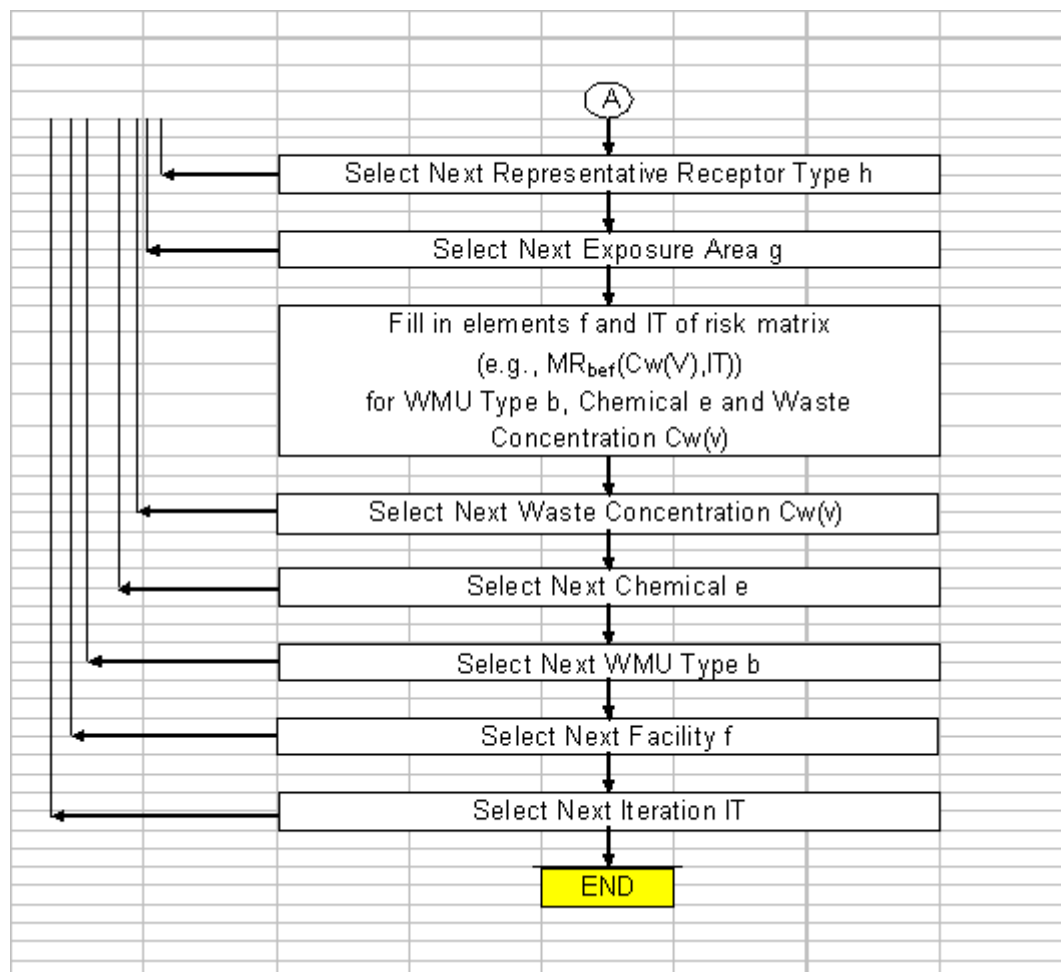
A

Select Next Representative Receptor Type h

Select Next Exposure Area g

Fill in elements f and IT of risk matrix (e.g., $MR_{bef}(Cw(V),IT)$) for WMU Type b, Chemical e and Waste Concentration Cw(v)

Select Next Waste Concentration Cw(v)

Select Next Chemical e

Select Next WMU Type b

Select Next Facility f

Select Next Iteration IT

END